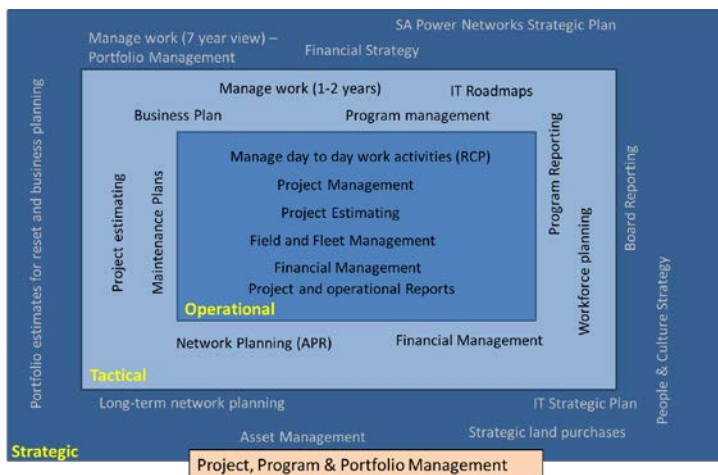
SA Power Networks Strategic Plan

Manage work (7 year view) – Portfolio Management

Financial Strategy

Manage work (1-2 years)

IT Roadmaps

Business Plan

Program management

Manage day to day work activities (RCP)

Project Management

Project Estimating

Field and Fleet Management

Financial Management

Project and operational Reports

Operational

Project estimating

Maintenance Plans

Program Reporting

Workforce planning

Network Planning (APR)

Financial Management

Tactical

Portfolio estimates for reset and business planning

Board Reporting

People & Culture Strategy

Long-term network planning

IT Strategic Plan

Asset Management

Strategic land purchases

Strategic

Project, Program & Portfolio Management